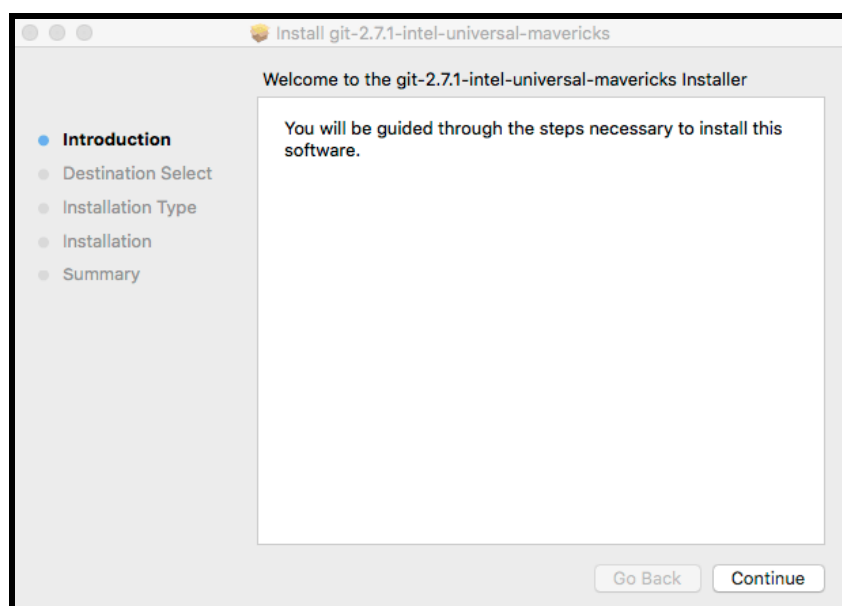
Install git-2.7.1-intel-universal-mavericks

Welcome to the git-2.7.1-intel-universal-mavericks Installer

Introduction
Destination Select
Installation Type
Installation
Summary

You will be guided through the steps necessary to install this software.

Go Back
Continue